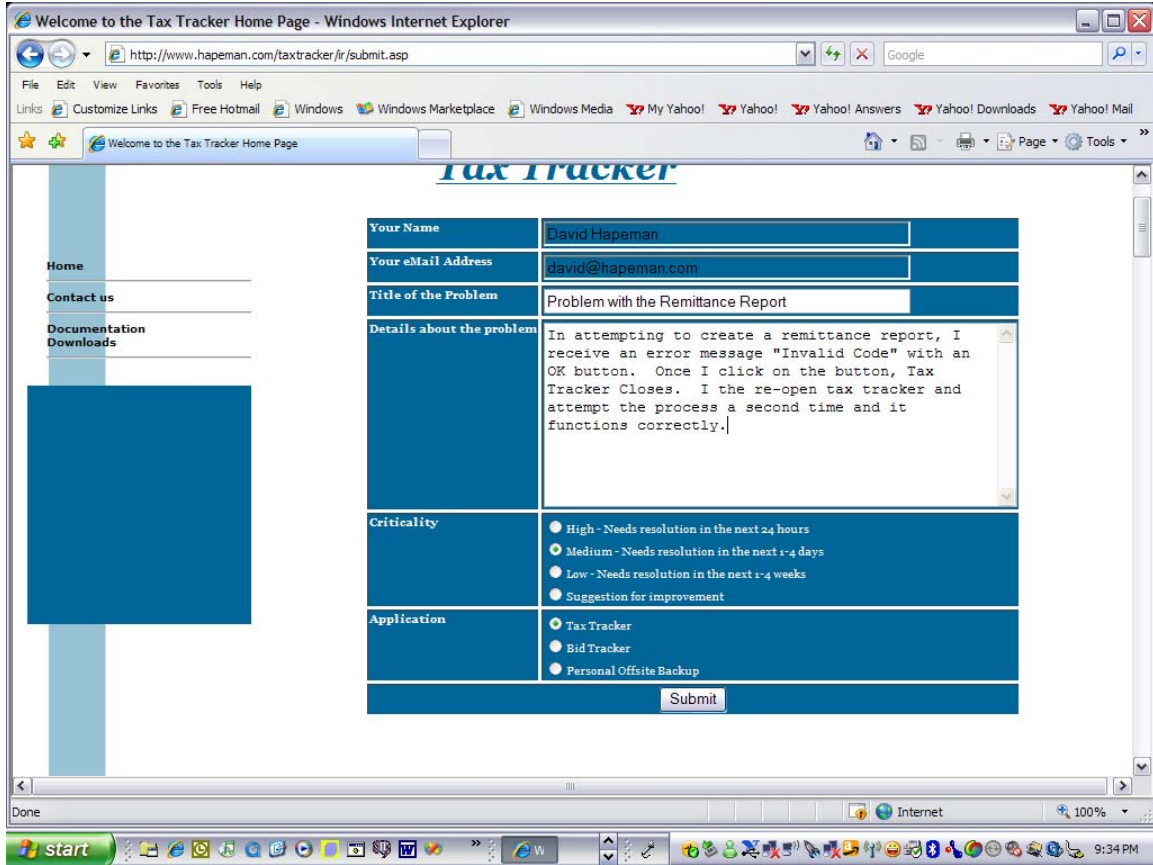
Welcome to the Tax Tracker Home Page - Windows Internet Explorer

http://www.hapeman.com/taxtracker/ir/submit.asp

Google

File Edit View Favorites Tools Help

Links Customize Links Free Hotmail Windows Windows Marketplace Windows Media My Yahoo! Yahoo! Yahoo! Answers Yahoo! Downloads Yahoo! Mail

Welcome to the Tax Tracker Home Page

Page Tools

Tax Tracker

Home

Contact us

Documentation Downloads

| Your Name | David Hapeman |
|---|---|
| Your eMail Address | david@hapeman.com |
| Title of the Problem | Problem with the Remittance Report |
| Details about the problem | In attempting to create a remittance report, I receive an error message "Invalid Code" with an OK button. Once I click on the button, Tax Tracker Closes. I the re-open tax tracker and attempt the process a second time and it functions correctly. |
| Criticality | High - Needs resolution in the next 24 hours<br>Medium - Needs resolution in the next 1-4 days<br>Low - Needs resolution in the next 1-4 weeks<br>Suggestion for improvement |
| Application | Tax Tracker<br>Bid Tracker<br>Personal Offsite Backup |

Submit

Done

Internet

100%

start

W

9:34 PM